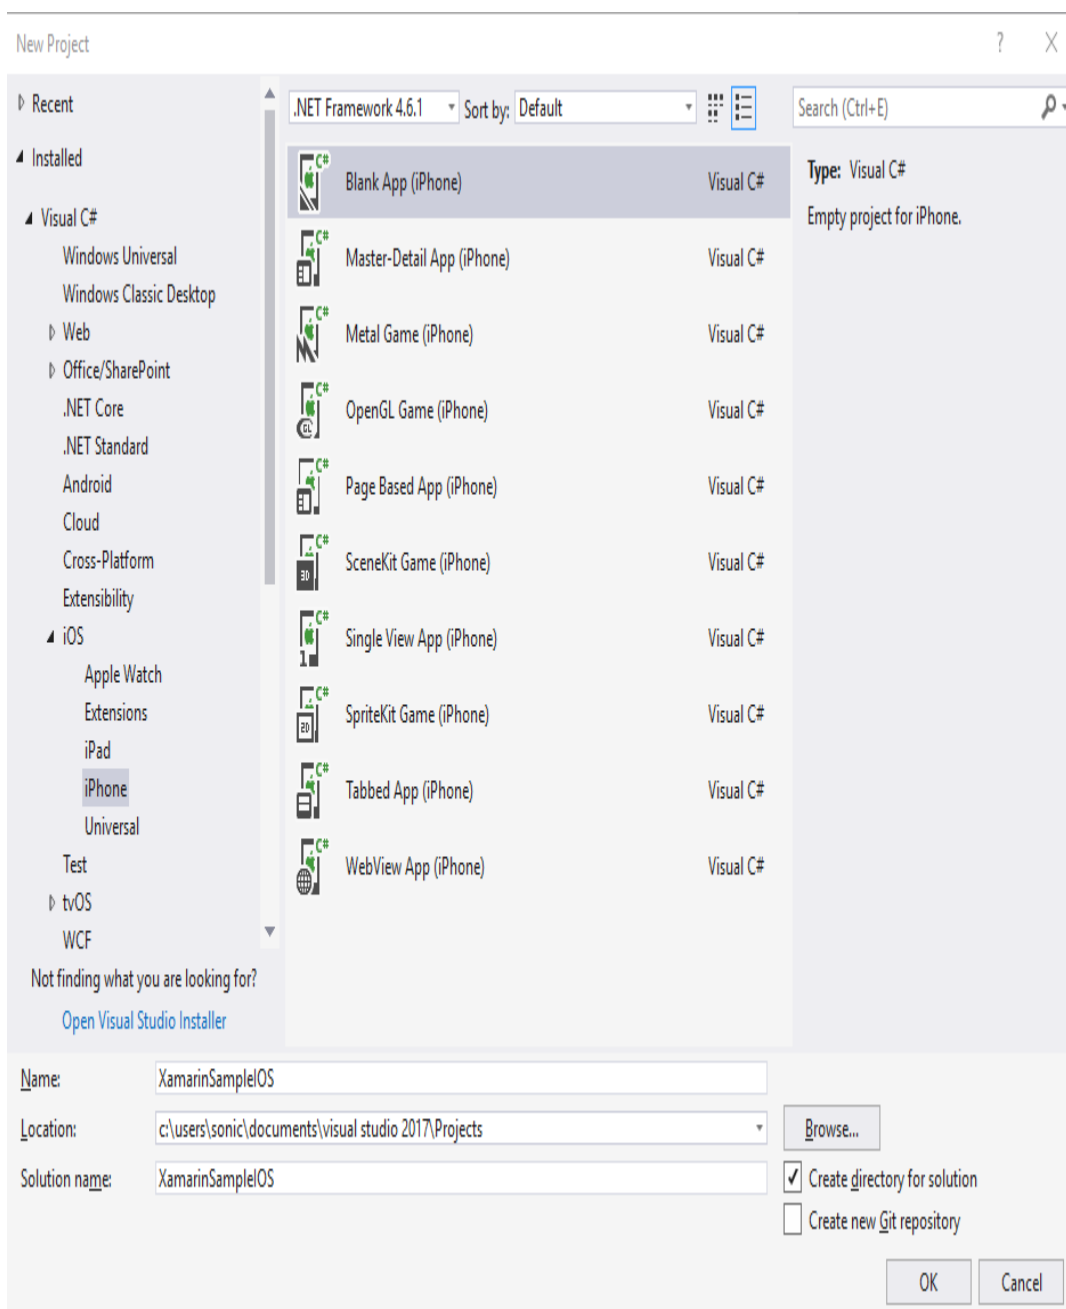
New Project

? X

Recent

Installed

Visual C#

Windows Universal

Windows Classic Desktop

Web

Office/SharePoint

.NET Core

.NET Standard

Android

Cloud

Cross-Platform

Extensibility

iOS

Apple Watch

Extensions

iPad

iPhone

Universal

Test

tvOS

WCF

Not finding what you are looking for?

Open Visual Studio Installer

.NET Framework 4.6.1

Sort by: Default

Search (Ctrl+E)

| | |
|---|---|
| Blank App (iPhone) | Visual C# |
| Master-Detail App (iPhone) | Visual C# |
| Metal Game (iPhone) | Visual C# |
| OpenGL Game (iPhone) | Visual C# |
| Page Based App (iPhone) | Visual C# |
| SceneKit Game (iPhone) | Visual C# |
| Single View App (iPhone) | Visual C# |
| SpriteKit Game (iPhone) | Visual C# |
| Tabbed App (iPhone) | Visual C# |
| WebView App (iPhone) | Visual C# |

Type: Visual C#

Empty project for iPhone.

Name: XamarinSampleIOS

Location: c:\users\sonic\documents\visual studio 2017\Projects

Browse...

Solution name: XamarinSampleIOS

Create directory for solution

Create new Git repository

OK

Cancel